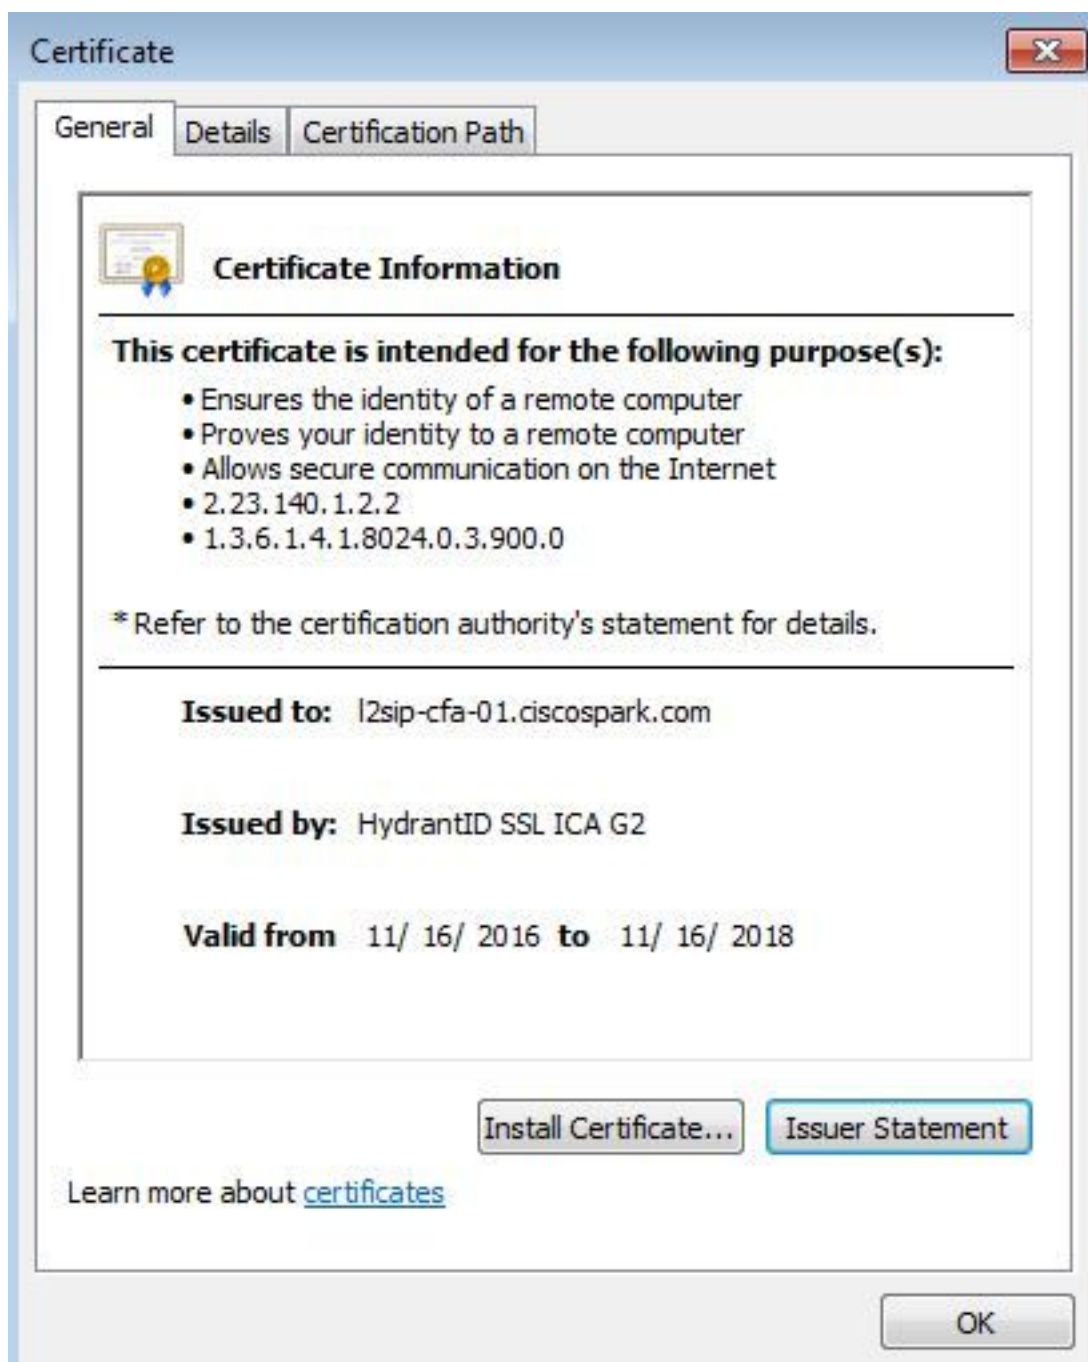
Certificate

General | Details | Certification Path

Certificate Information

This certificate is intended for the following purpose(s):
• Ensures the identity of a remote computer
• Proves your identity to a remote computer
• Allows secure communication on the Internet
• 2.23.140.1.2.2
• 1.3.6.1.4.1.8024.0.3.900.0

* Refer to the certification authority's statement for details.

Issued to: l2sip-cfa-01.ciscospark.com

Issued by: HydrantID SSL ICA G2

Valid from 11/ 16/ 2016 to 11/ 16/ 2018

Install Certificate... | Issuer Statement

Learn more about certificates

OK